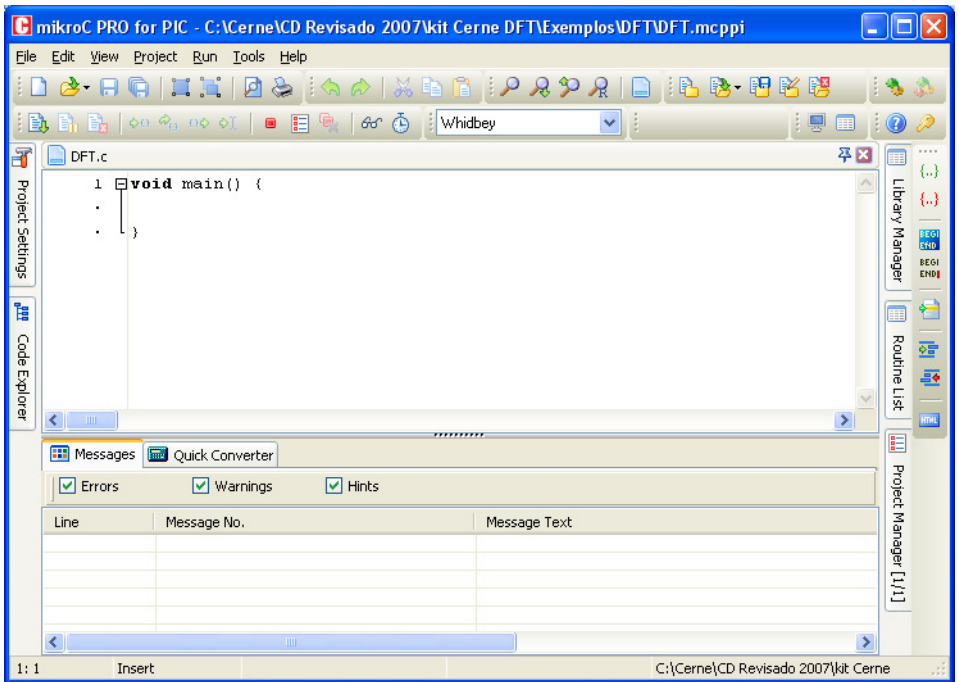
mikroC PRO for PIC - C:\Cerne\CD Revisado 2007\kit Cerne DFT\Exemplos\DFT\DFT.mcppi

File Edit View Project Run Tools Help

Whidbey

Project Settings

Code Explorer

DFT.c

1 void main() {
.
. }

Library Manager

Routine List

Project Manager [1/1]

{..}
{..}
BEGI END
BEGI END
HTML

Messages Quick Converter

Errors Warnings Hints

| Line | Message No. | Message Text |
|---|---|---|

1: 1 Insert C:\Cerne\CD Revisado 2007\kit Cerne